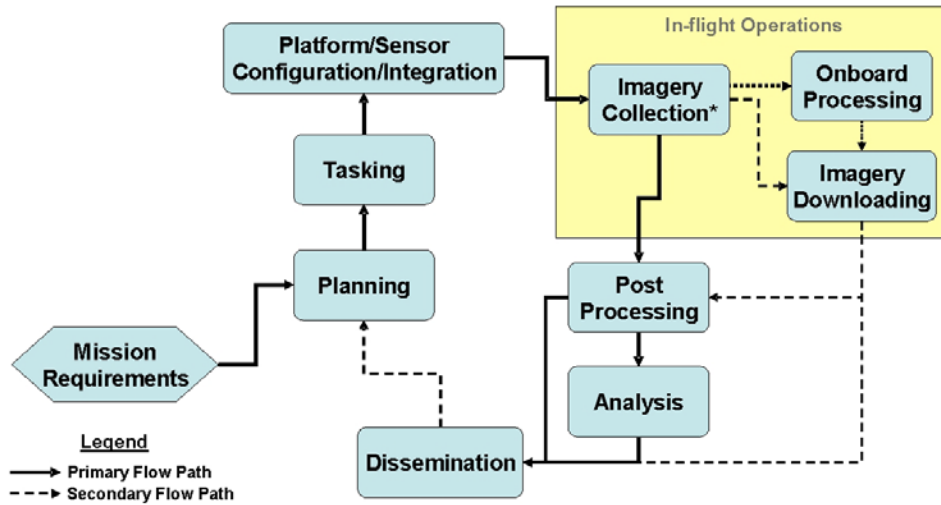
Platform/Sensor Configuration/Integration

In-flight Operations

Imagery Collection*

Onboard Processing

Imagery Downloading

Tasking

Planning

Post Processing

Mission Requirements

Analysis

Legend

Primary Flow Path

Secondary Flow Path

Dissemination